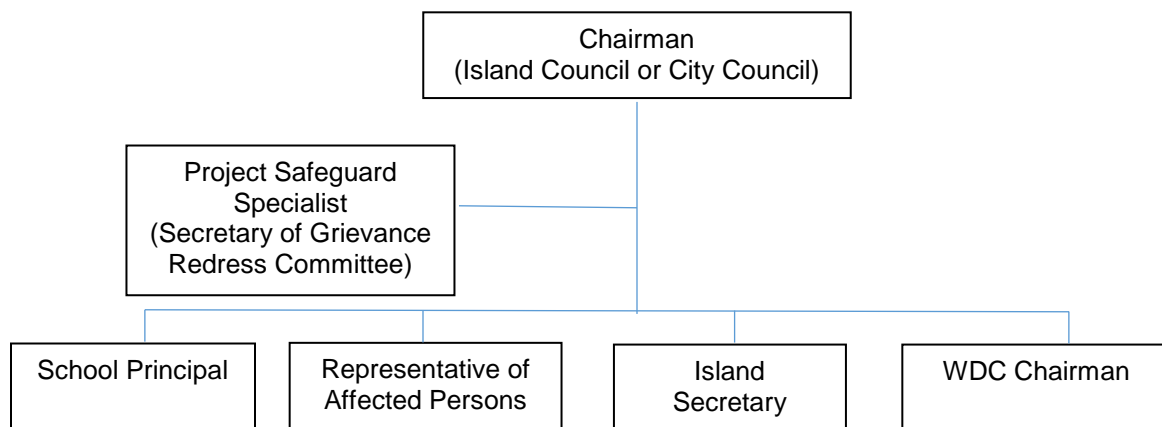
Chairman
(Island Council or City Council)

Project Safeguard Specialist
(Secretary of Grievance Redress Committee)

School Principal

Representative of Affected Persons

Island Secretary

WDC Chairman